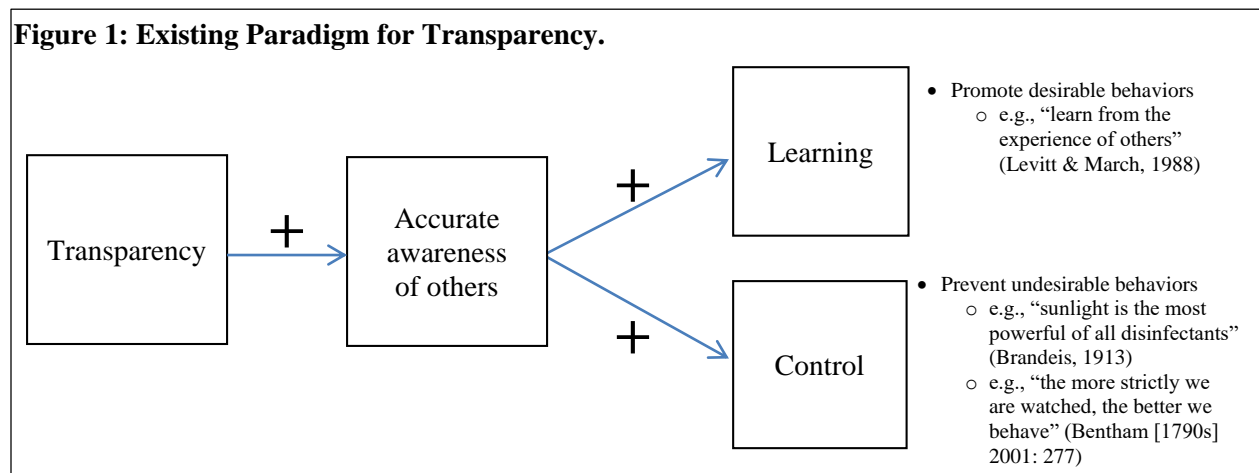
Figure 1: Existing Paradigm for Transparency.

Transparency

+

Accurate awareness of others

+

Learning

+

Control

- Promote desirable behaviors
  - e.g., "learn from the experience of others" (Levitt & March, 1988)

- Prevent undesirable behaviors
  - e.g., "sunlight is the most powerful of all disinfectants" (Brandeis, 1913)
  - e.g., "the more strictly we are watched, the better we behave" (Bentham [1790s] 2001: 277)